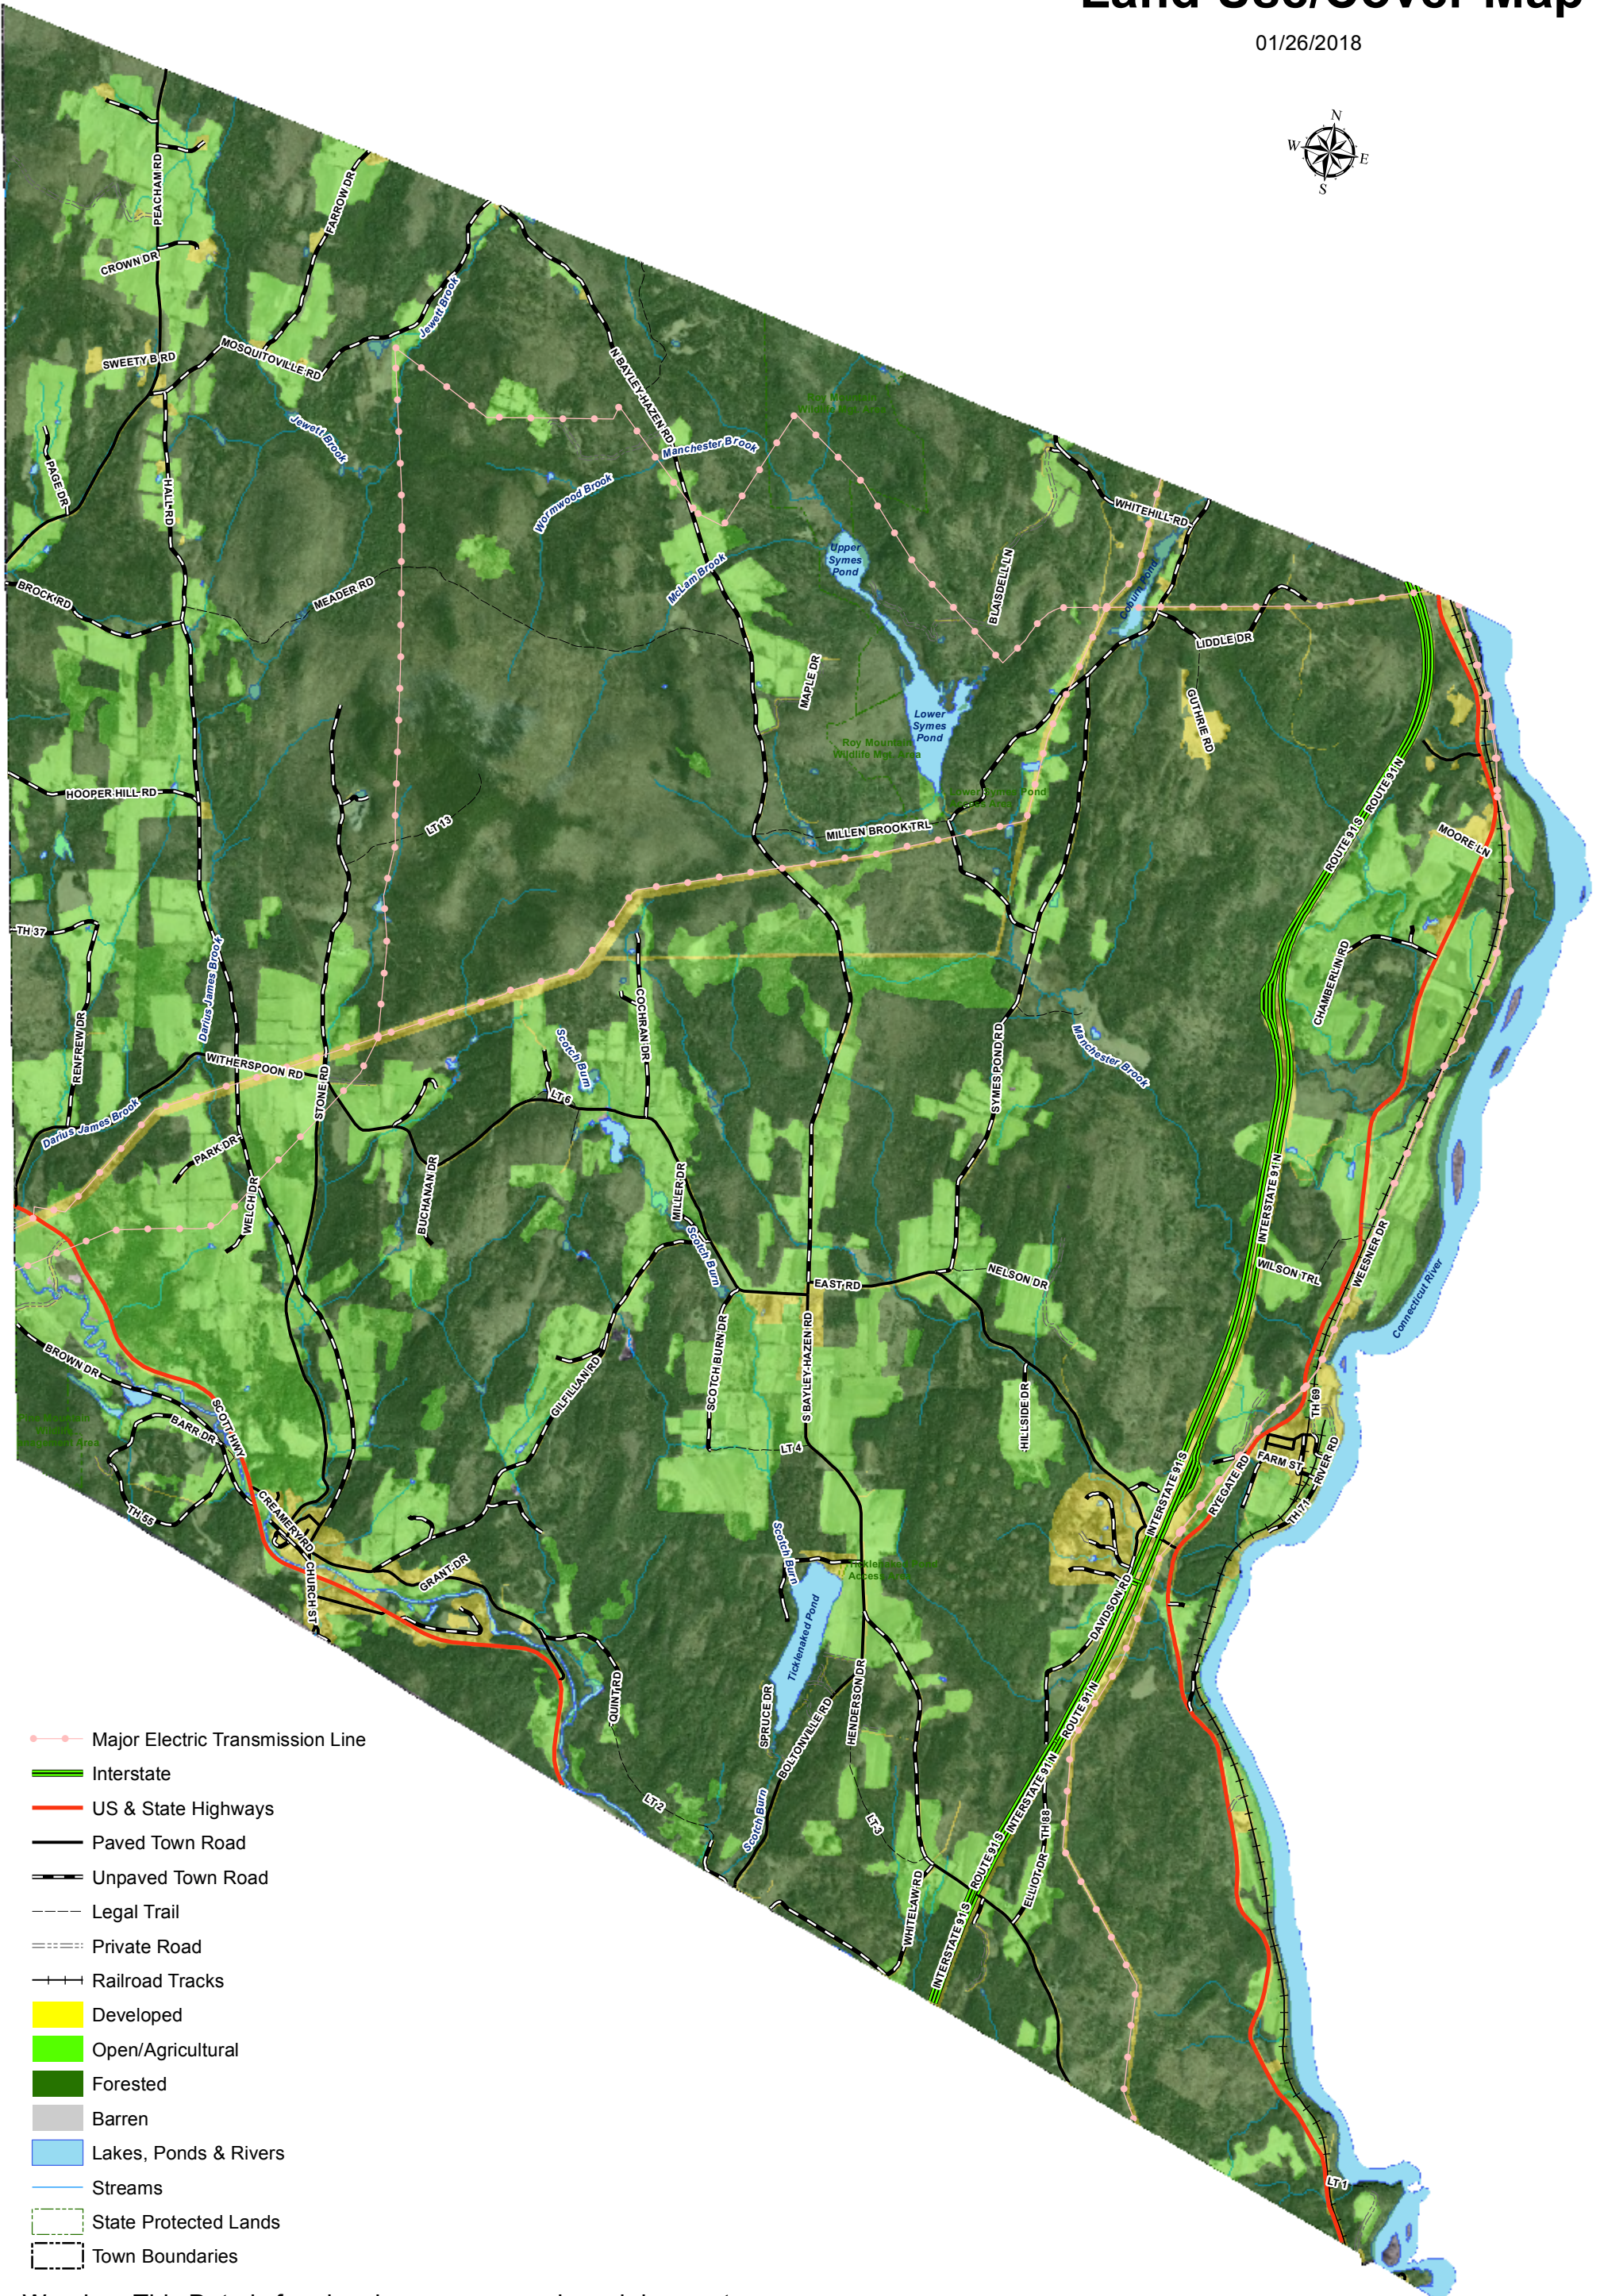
Land Use/Cover Map
01/26/2018

N
W E
S

PEACHAM RD
FARROW DR
CROWN DR
SWEETY B RD
MOSQUITOVILLE RD
Jewett Brook
Jewett Brook
N BAYLEY-HAZEN RD
Manchester Brook
PAGE DR
HALL RD
Wormwood Brook
WHITEHILL RD
Upper Symes Pond
McLam Brook
BLAISDELL LN
BROCK RD
MEADER RD
LIDDLE DR
MAPLE DR
Lower Symes Pond
GUTHRIE RD
Roy Mountain Wildlife Mgt Area
HOOPER HILL RD
LT 13
MILLEN BROOK TRL
ROUTE 91 S ROUTE 91 N
MOORE LN
TH 37
Darius James Brook
COCHRAN DR
SYMES POND RD
Manchester Brook
CHAMBERLIN RD
RENFREW DR
WITHERSPOON RD
Scotch Burn
STONE RD
LT 6
Darius James Brook
PARK DR
BUCHANAN DR
MILLER DR
WELCH DR
INTERSTATE 91 N
Scotch Burn
EAST RD
NELSON DR
WILSON TRL
WEESNER DR
Connecticut River
BROWN DR
GILFILLAN RD
SCOTCH BURN DR
S BAYLEY-HAZEN RD
HILLSIDE DR
SCOTT HWY
BARR DR
TH 69
LT 4
RYEGATE RD
FARM ST
RIVER RD
INTERSTATE 91 S
TH 71
TH 55
CREAMERY RD
Scotch Burn
CHURCH ST
GRANT DR
DAVIDSON RD
Ticklenaked Pond
QUINT RD
SPRUCE DR
BOLTONVILLE RD
HENDERSON DR
ROUTE 91 N
LT 2
Scotch Burn
LT 3
INTERSTATE 91 N
TH 88
ROUTE 91 S
ELLIOT DR
WHITELAW RD
INTERSTATE 91 S
LT 1

Major Electric Transmission Line
Interstate
US & State Highways
Paved Town Road
Unpaved Town Road
Legal Trail
Private Road
Railroad Tracks
Developed
Open/Agricultural
Forested
Barren
Lakes, Ponds & Rivers
Streams
State Protected Lands
Town Boundaries